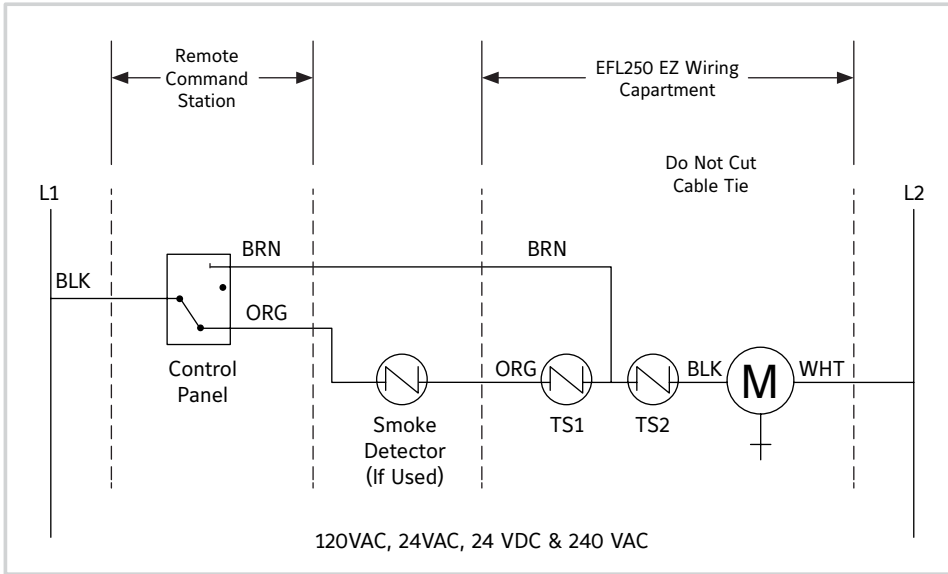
Remote Command Station

EFL250 EZ Wiring Capartment

Do Not Cut Cable Tie

L1

L2

BRN

BRN

BLK

ORG

Control Panel

Smoke Detector (If Used)

ORG

TS1

TS2

BLK

M

WHT

120VAC, 24VAC, 24 VDC & 240 VAC